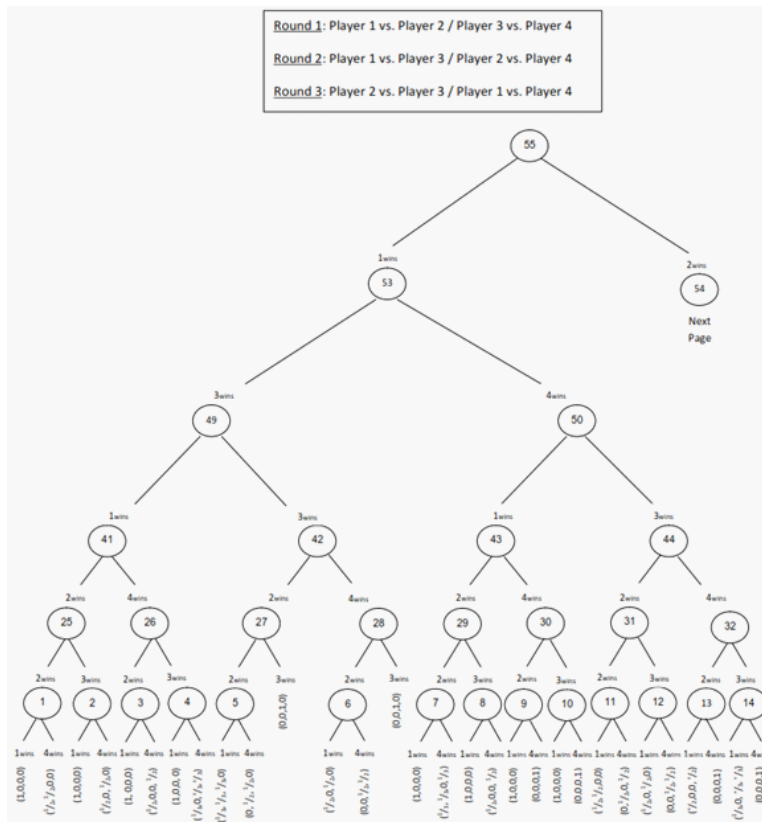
Round 1: Player 1 vs. Player 2 / Player 3 vs. Player 4

Round 2: Player 1 vs. Player 3 / Player 2 vs. Player 4

Round 3: Player 2 vs. Player 3 / Player 1 vs. Player 4

55

1wins

53

2wins

54

Next Page

3wins

49

4wins

50

1wins

41

3wins

42

1wins

43

3wins

44

2wins

25

4wins

26

2wins

27

4wins

28

2wins

29

4wins

30

2wins

31

4wins

32

2wins 3wins 2wins 3wins 2wins 3wins 2wins 3wins 2wins 3wins 2wins 3wins 2wins 3wins 2wins 3wins

1 2 3 4 5 (0,0,1,0) 6 (0,0,1,0) 7 8 9 10 11 12 13 14

1wins 4wins 1wins 4wins 1wins 4wins 1wins 4wins 1wins 4wins 1wins 4wins 1wins 4wins 1wins 4wins 1wins 4wins 1wins 4wins 1wins 4wins 1wins 4wins 1wins 4wins 1wins 4wins

(1,0,0,0) ($^1/_2$,$^1/_2$,0,0) (1,0,0,0) ($^1/_2$,0,$^1/_2$,0) (1, 0,0,0) ($^1/_2$,0,0,$^1/_2$) (1,0,0,0) ($^1/_3$,0,$^1/_3$,$^1/_3$) ($^1/_3$,$^1/_3$,$^1/_3$,0) (0,$^1/_2$,$^1/_2$,0) ($^1/_2$,0,$^1/_2$,0) (0,0,$^1/_2$,$^1/_2$) (1,0,0,0) ($^1/_3$,$^1/_3$,0,$^1/_3$) (1,0,0,0) (0,0,0,$^1/_2$) (1,0,0,0) (0,0,0,1) (1,0,0,0) (0,0,0,1) ($^1/_2$,$^1/_2$,0,0) (0,$^1/_2$,0,$^1/_2$) (0,$^1/_2$,$^1/_2$,0) (0,0,$^1/_2$,$^1/_2$) ($^1/_2$,0,0,$^1/_2$) (0,0,0,1) ($^1/_3$,0,$^1/_3$,$^1/_3$) (0,0,0,1)